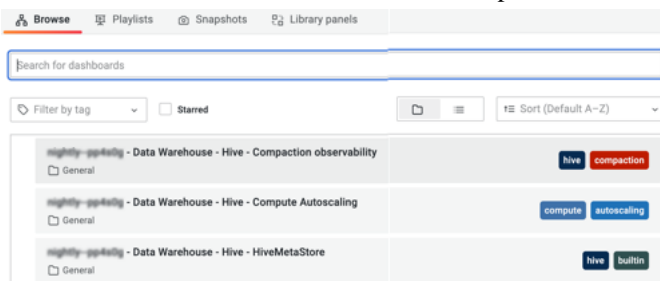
Browse Playlists Snapshots Library panels

Search for dashboards

Filter by tag Starred Sort (Default A–Z)

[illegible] - Data Warehouse - Hive - Compaction observability
General
hive compaction

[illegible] - Data Warehouse - Hive - Compute Autoscaling
General
compute autoscaling

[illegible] - Data Warehouse - Hive - HiveMetaStore
General
hive builtin